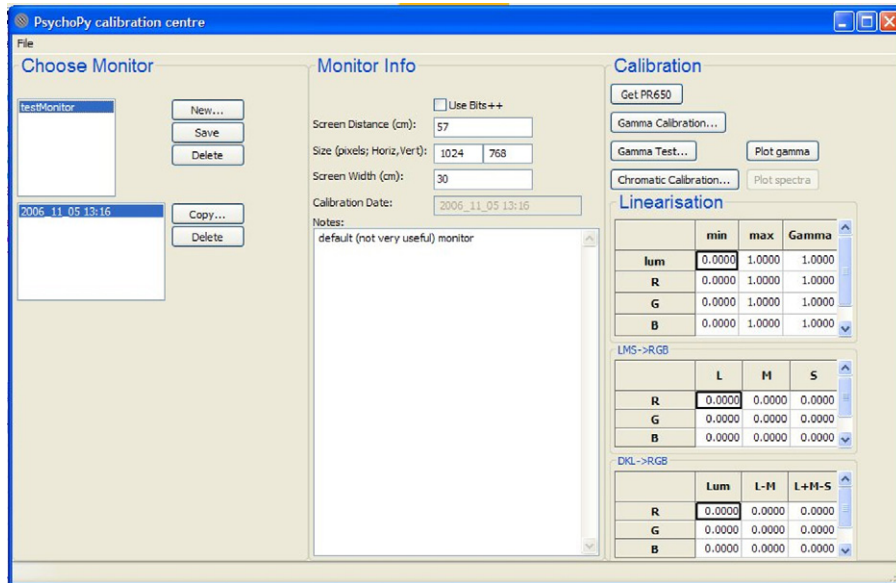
PsychoPy calibration centre

File

Choose Monitor

testMonitor

New...

Save

Delete

2006_11_05 13:16

Copy...

Delete

Monitor Info

Use Bits++

Screen Distance (cm): 57

Size (pixels; Horiz,Vert): 1024 768

Screen Width (cm): 30

Calibration Date: 2006_11_05 13:16

Notes:

default (not very useful) monitor

Calibration

Get PR650

Gamma Calibration...

Gamma Test...

Plot gamma

Chromatic Calibration...

Plot spectra

Linearisation

| | min | max | Gamma |
|---|---|---|---|
| lum | 0.0000 | 1.0000 | 1.0000 |
| R | 0.0000 | 1.0000 | 1.0000 |
| G | 0.0000 | 1.0000 | 1.0000 |
| B | 0.0000 | 1.0000 | 1.0000 |

LMS->RGB

| | L | M | S |
|---|---|---|---|
| R | 0.0000 | 0.0000 | 0.0000 |
| G | 0.0000 | 0.0000 | 0.0000 |
| B | 0.0000 | 0.0000 | 0.0000 |

DKL->RGB

| | Lum | L-M | L+M-S |
|---|---|---|---|
| R | 0.0000 | 0.0000 | 0.0000 |
| G | 0.0000 | 0.0000 | 0.0000 |
| B | 0.0000 | 0.0000 | 0.0000 |